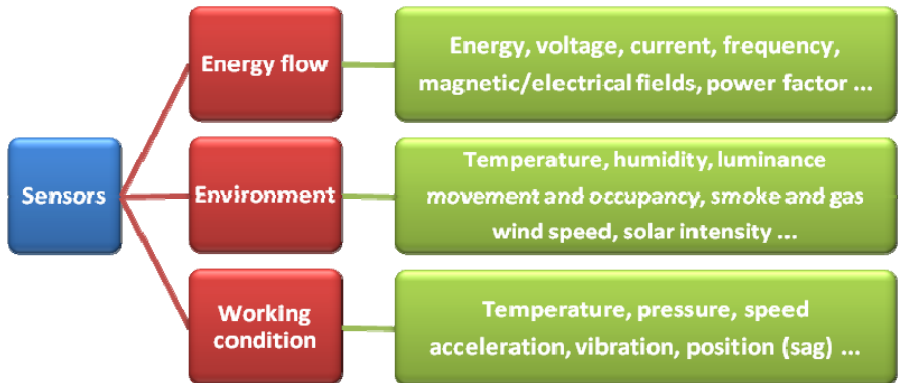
Sensors

Energy flow

Energy, voltage, current, frequency, magnetic/electrical fields, power factor ...

Environment

Temperature, humidity, luminance movement and occupancy, smoke and gas wind speed, solar intensity ...

Working condition

Temperature, pressure, speed acceleration, vibration, position (sag) ...